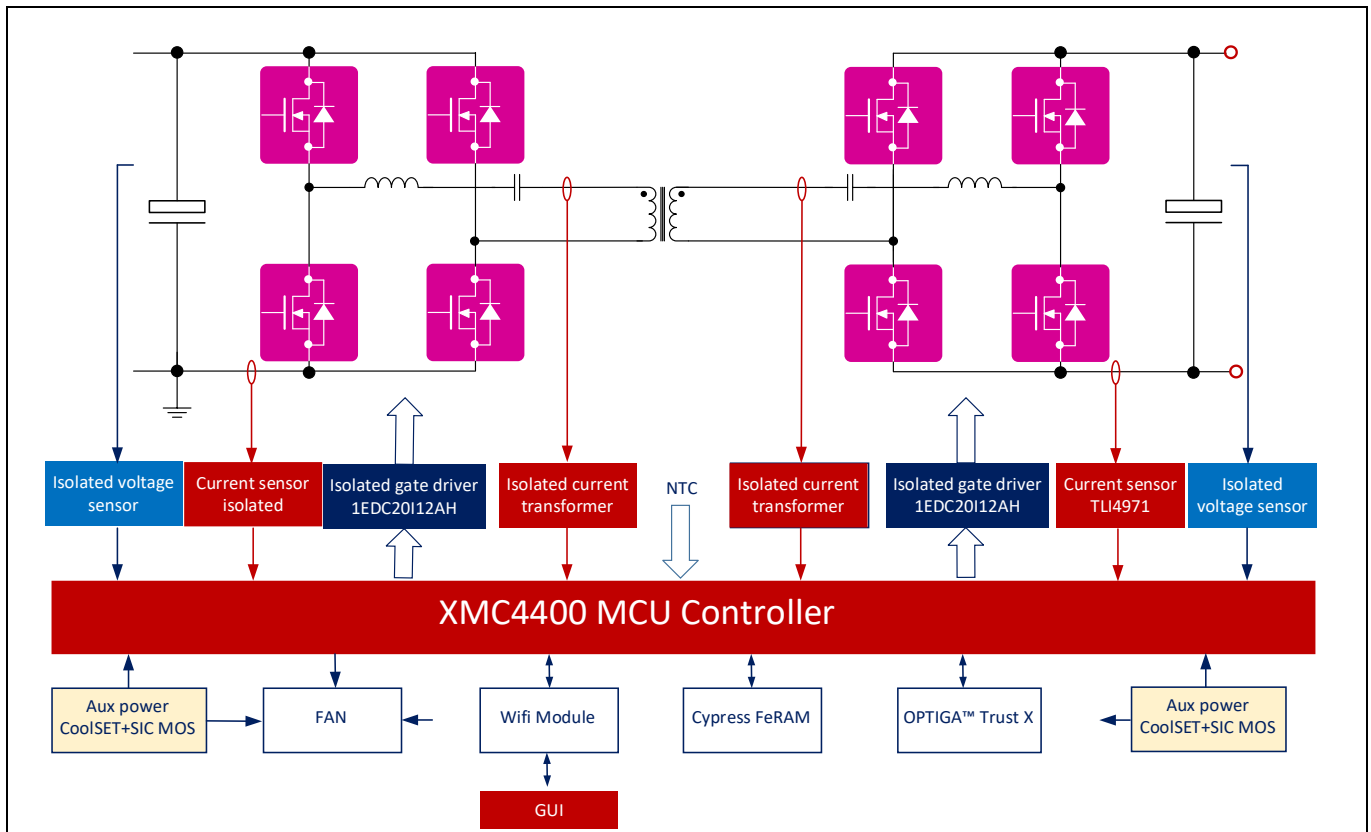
Isolated voltage sensor

Current sensor isolated

Isolated gate driver 1EDC20I12AH

Isolated current transformer

NTC

Isolated current transformer

Isolated gate driver 1EDC20I12AH

Current sensor TLI4971

Isolated voltage sensor

XMC4400 MCU Controller

Aux power CoolSET+SIC MOS

FAN

Wifi Module

Cypress FeRAM

OPTIGA™ Trust X

Aux power CoolSET+SIC MOS

GUI